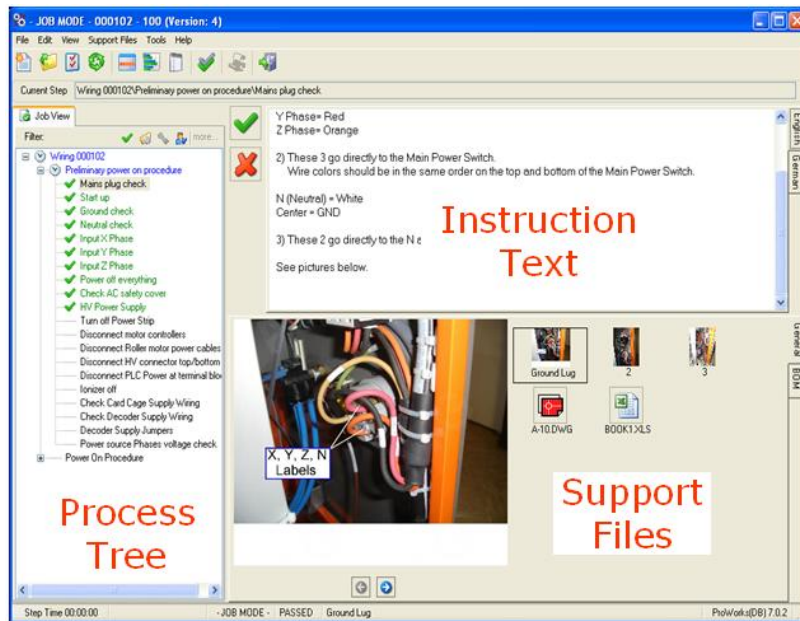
- JOB MODE - 000102 - 100 (Version: 4)

File Edit View Support Files Tools Help

Current Step Wiring 000102\Preliminary power on procedure\Mains plug check

Job View

Filter: more...

Wiring 000102
Preliminary power on procedure
Mains plug check
Start up
Ground check
Neutral check
Input X Phase
Input Y Phase
Input Z Phase
Power off everything
Check AC safety cover
HV Power Supply
Turn off Power Strip
Disconnect motor controllers
Disconnect Roller motor power cables
Disconnect HV connector top/bottom
Disconnect PLC Power at terminal blo
Ionizer off
Check Card Cage Supply Wiring
Check Decoder Supply Wiring
Decoder Supply Jumpers
Power source Phases voltage check
Power On Procedure

Y Phase= Red
Z Phase= Orange

2) These 3 go directly to the Main Power Switch.
Wire colors should be in the same order on the top and bottom of the Main Power Switch.

N (Neutral) = White
Center = GND

3) These 2 go directly to the N a

See pictures below.

Instruction Text

English German General BOM

X, Y, Z, N Labels

Ground Lug 2 3

A-10.DWG BOOK1.XLS

Process Tree

Support Files

Step Time 00:00:00 - JOB MODE - PASSED Ground Lug ProWorks(DB) 7.0.2